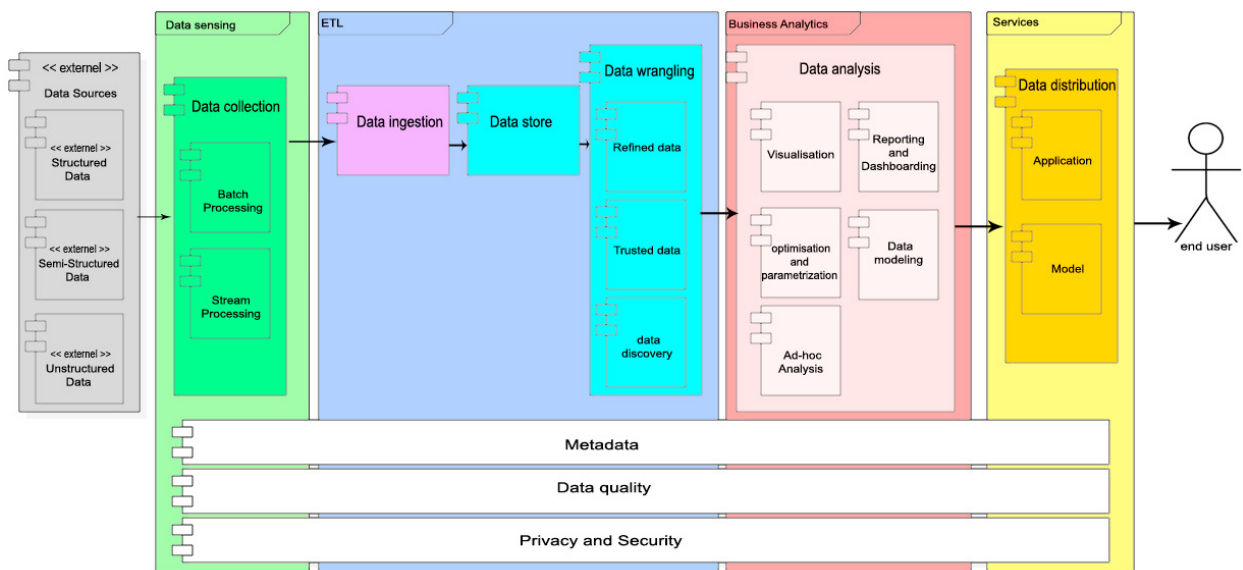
<< externel >>
Data Sources

<< externel >>
Structured Data

<< externel >>
Semi-Structured Data

<< externel >>
Unstructured Data

Data sensing

Data collection

Batch Processing

Stream Processing

ETL

Data ingestion

Data store

Data wrangling

Refined data

Trusted data

data discovery

Business Analytics

Data analysis

Visualisation

Reporting and Dashboarding

optimisation and parametrization

Data modeling

Ad-hoc Analysis

Services

Data distribution

Application

Model

end user

Metadata

Data quality

Privacy and Security